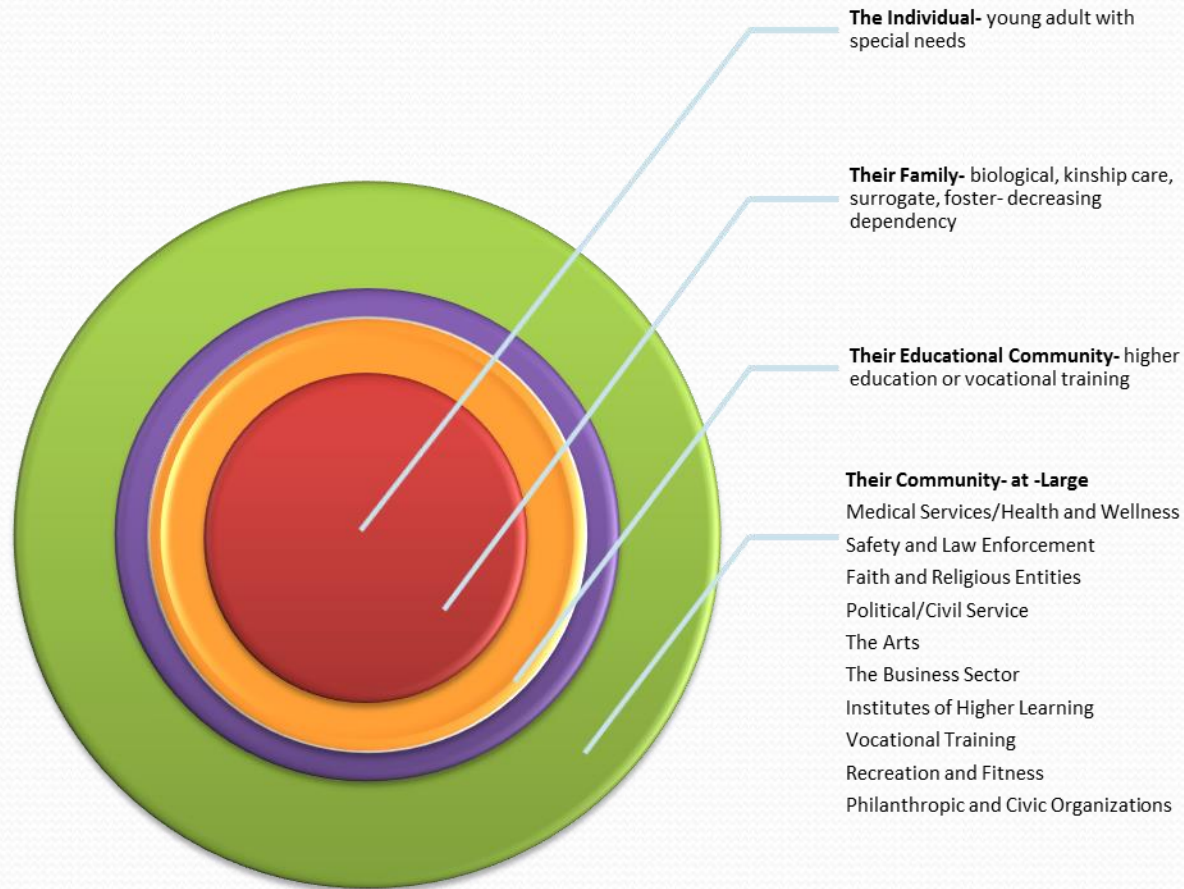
**The Individual-** young adult with special needs

**Their Family-** biological, kinship care, surrogate, foster- decreasing dependency

**Their Educational Community-** higher education or vocational training

**Their Community- at -Large**
Medical Services/Health and Wellness
Safety and Law Enforcement
Faith and Religious Entities
Political/Civil Service
The Arts
The Business Sector
Institutes of Higher Learning
Vocational Training
Recreation and Fitness
Philanthropic and Civic Organizations